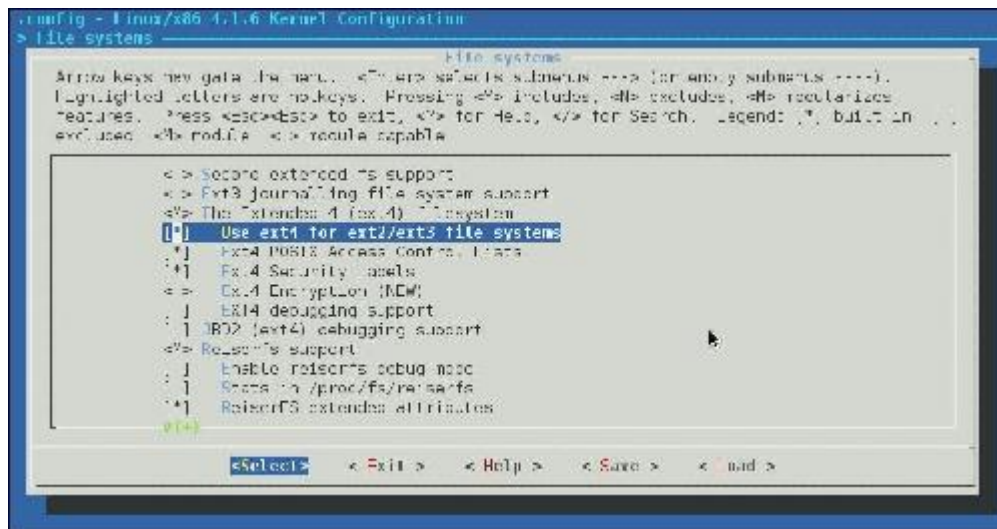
.config - Linux/x86 4.1.6 Kernel Configuration
> File systems

File systems
Arrow keys navigate the menu. <Enter> selects submenus ---> (or empty submenus ----). Highlighted letters are hotkeys. Pressing <Y> includes, <N> excludes, <M> modularizes features. Press <Esc><Esc> to exit, <?> for Help, </> for Search. Legend: [*] built-in [ ] excluded <M> module < > module capable

< > Second extended fs support
< > Ext3 journalling file system support
<*> The Extended 4 (ext4) filesystem
[*] Use ext4 for ext2/ext3 file systems
[*] Ext4 POSIX Access Control Lists
[*] Ext4 Security Labels
< > Ext4 Encryption (NEW)
[ ] EXT4 debugging support
[ ] JBD2 (ext4) debugging support
<*> Reiserfs support
[ ] Enable reiserfs debug mode
[ ] Stats in /proc/fs/reiserfs
[*] ReiserFS extended attributes
v(+)

<Select> < Exit > < Help > < Save > < Load >